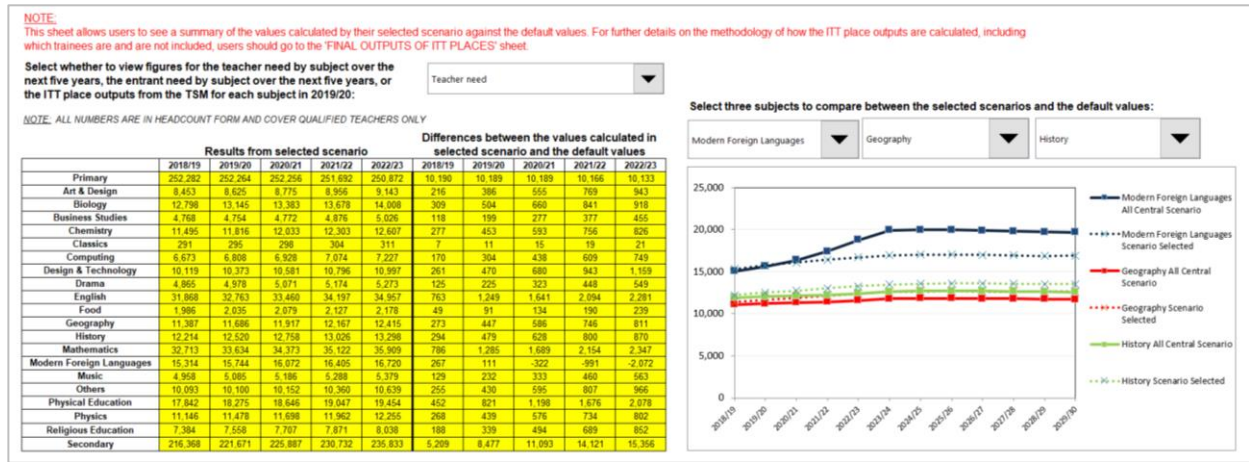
NOTE:
This sheet allows users to see a summary of the values calculated by their selected scenario against the default values. For further details on the methodology of how the ITT place outputs are calculated, including which trainees are and are not included, users should go to the 'FINAL OUTPUTS OF ITT PLACES' sheet.

Select whether to view figures for the teacher need by subject over the next five years, the entrant need by subject over the next five years, or the ITT place outputs from the TSM for each subject in 2019/20:

Teacher need

NOTE: ALL NUMBERS ARE IN HEADCOUNT FORM AND COVER QUALIFIED TEACHERS ONLY

Select three subjects to compare between the selected scenarios and the default values:

Modern Foreign Languages

Geography

History

Results from selected scenario

Differences between the values calculated in selected scenario and the default values

| | 2018/19 | 2019/20 | 2020/21 | 2021/22 | 2022/23 | 2018/19 | 2019/20 | 2020/21 | 2021/22 | 2022/23 |
|---|---|---|---|---|---|---|---|---|---|---|
| Primary | 252,282 | 252,264 | 252,256 | 251,692 | 250,872 | 10,190 | 10,189 | 10,189 | 10,166 | 10,133 |
| Art & Design | 8,453 | 8,625 | 8,775 | 8,956 | 9,143 | 216 | 386 | 555 | 769 | 943 |
| Biology | 12,798 | 13,145 | 13,383 | 13,678 | 14,008 | 309 | 504 | 660 | 841 | 918 |
| Business Studies | 4,768 | 4,754 | 4,772 | 4,876 | 5,026 | 118 | 199 | 277 | 377 | 455 |
| Chemistry | 11,495 | 11,816 | 12,033 | 12,303 | 12,607 | 277 | 453 | 593 | 756 | 826 |
| Classics | 291 | 295 | 298 | 304 | 311 | 7 | 11 | 15 | 19 | 21 |
| Computing | 6,673 | 6,808 | 6,928 | 7,074 | 7,227 | 170 | 304 | 438 | 609 | 749 |
| Design & Technology | 10,119 | 10,373 | 10,581 | 10,796 | 10,997 | 261 | 470 | 680 | 943 | 1,159 |
| Drama | 4,865 | 4,978 | 5,071 | 5,174 | 5,273 | 125 | 225 | 323 | 448 | 549 |
| English | 31,868 | 32,763 | 33,460 | 34,197 | 34,957 | 763 | 1,249 | 1,641 | 2,094 | 2,281 |
| Food | 1,986 | 2,035 | 2,079 | 2,127 | 2,178 | 49 | 91 | 134 | 190 | 239 |
| Geography | 11,387 | 11,686 | 11,917 | 12,167 | 12,415 | 273 | 447 | 586 | 746 | 811 |
| History | 12,214 | 12,520 | 12,758 | 13,026 | 13,298 | 294 | 479 | 628 | 800 | 870 |
| Mathematics | 32,713 | 33,634 | 34,373 | 35,122 | 35,909 | 786 | 1,285 | 1,689 | 2,154 | 2,347 |
| Modern Foreign Languages | 15,314 | 15,744 | 16,072 | 16,405 | 16,720 | 267 | 111 | -322 | -991 | -2,072 |
| Music | 4,958 | 5,085 | 5,186 | 5,288 | 5,379 | 129 | 232 | 333 | 460 | 563 |
| Others | 10,093 | 10,100 | 10,152 | 10,360 | 10,639 | 255 | 430 | 595 | 807 | 966 |
| Physical Education | 17,842 | 18,275 | 18,646 | 19,047 | 19,454 | 452 | 821 | 1,198 | 1,676 | 2,078 |
| Physics | 11,146 | 11,478 | 11,698 | 11,962 | 12,255 | 268 | 439 | 576 | 734 | 802 |
| Religious Education | 7,384 | 7,558 | 7,707 | 7,871 | 8,038 | 188 | 339 | 494 | 689 | 852 |
| Secondary | 216,368 | 221,671 | 225,887 | 230,732 | 235,833 | 5,209 | 8,477 | 11,093 | 14,121 | 15,356 |

25,000
20,000
15,000
10,000
5,000
0
2018/19 2019/20 2020/21 2021/22 2022/23 2023/24 2024/25 2025/26 2026/27 2027/28 2028/29 2029/30

Modern Foreign Languages All Central Scenario
Modern Foreign Languages Scenario Selected
Geography All Central Scenario
Geography Scenario Selected
History All Central Scenario
History Scenario Selected